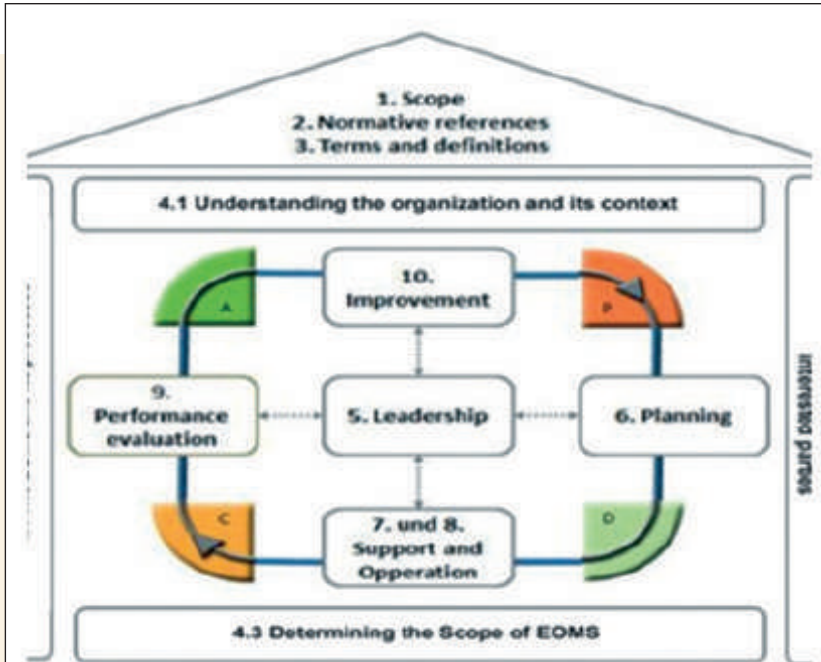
1. Scope
2. Normative references
3. Terms and definitions

4.1 Understanding the organization and its context

A

10.
Improvement

P

9.
Performance evaluation

5. Leadership

6. Planning

C

7. und 8.
Support and Opperation

D

Interested parties

4.3 Determining the Scope of EOMS